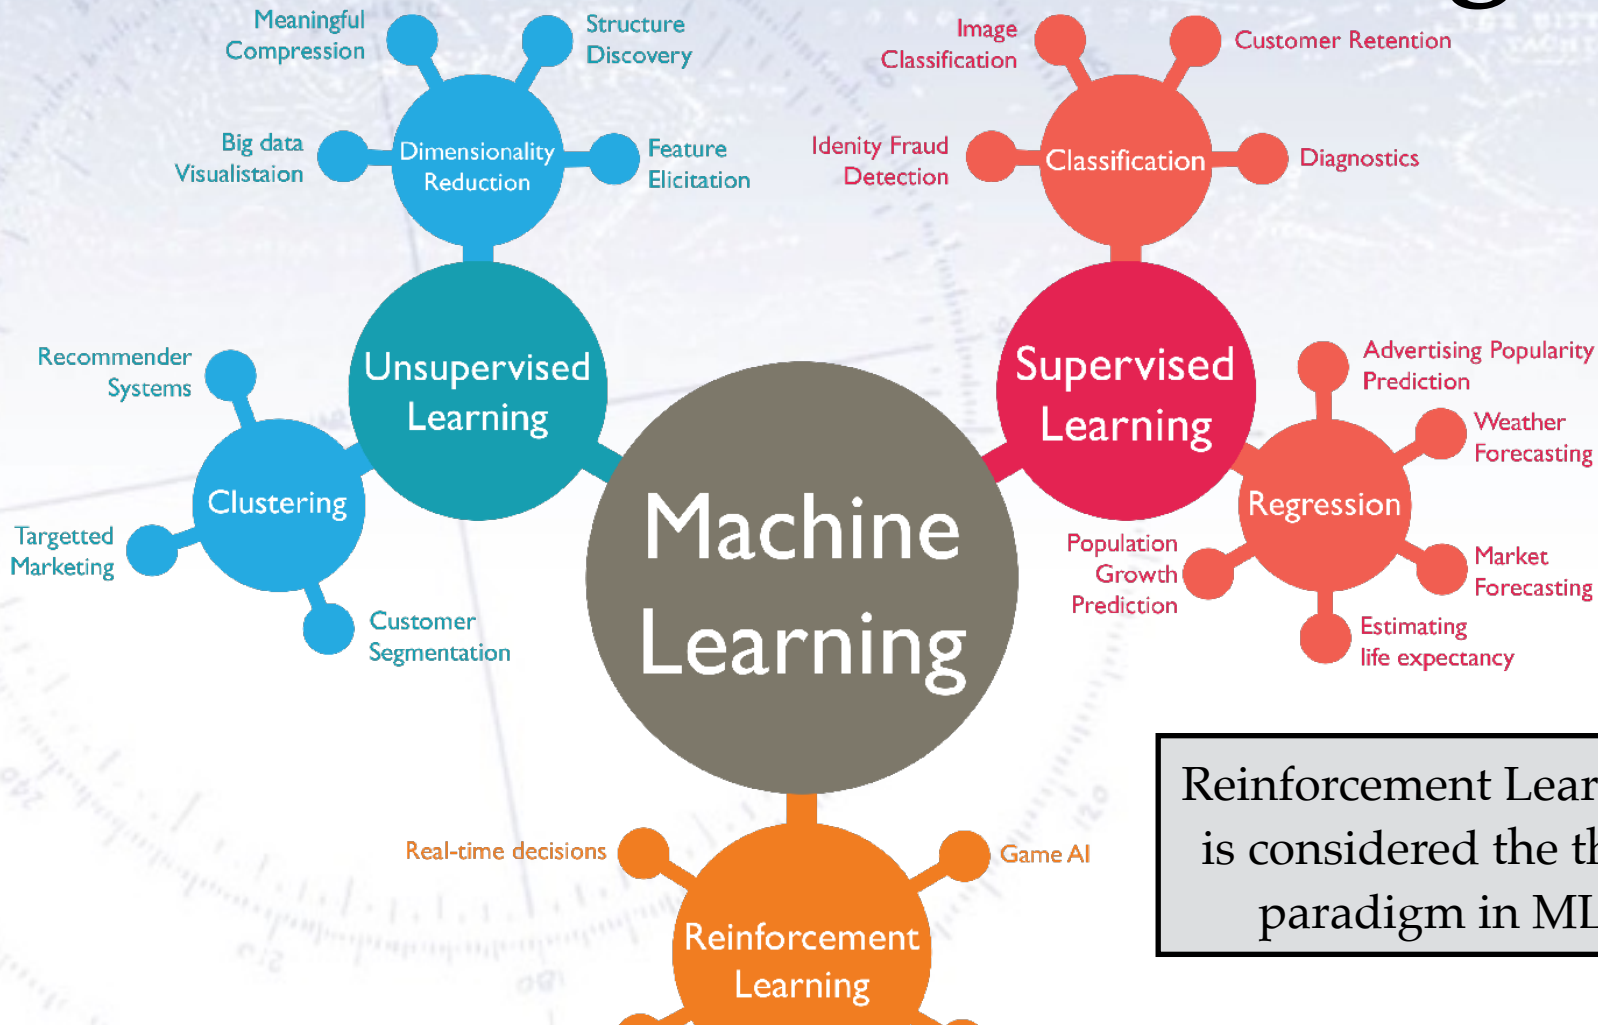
Meaningful Compression

Structure Discovery

Big data Visualistaion

Dimensionality Reduction

Feature Elicitation

Image Classification

Customer Retention

Idenity Fraud Detection

Classification

Diagnostics

Recommender Systems

Unsupervised Learning

Supervised Learning

Advertising Popularity Prediction

Weather Forecasting

Clustering

Regression

Targetted Marketing

Machine Learning

Population Growth Prediction

Market Forecasting

Customer Segmentation

Estimating life expectancy

Reinforcement Lear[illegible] is considered the th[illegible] paradigm in ML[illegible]

Real-time decisions

Game AI

Reinforcement Learning